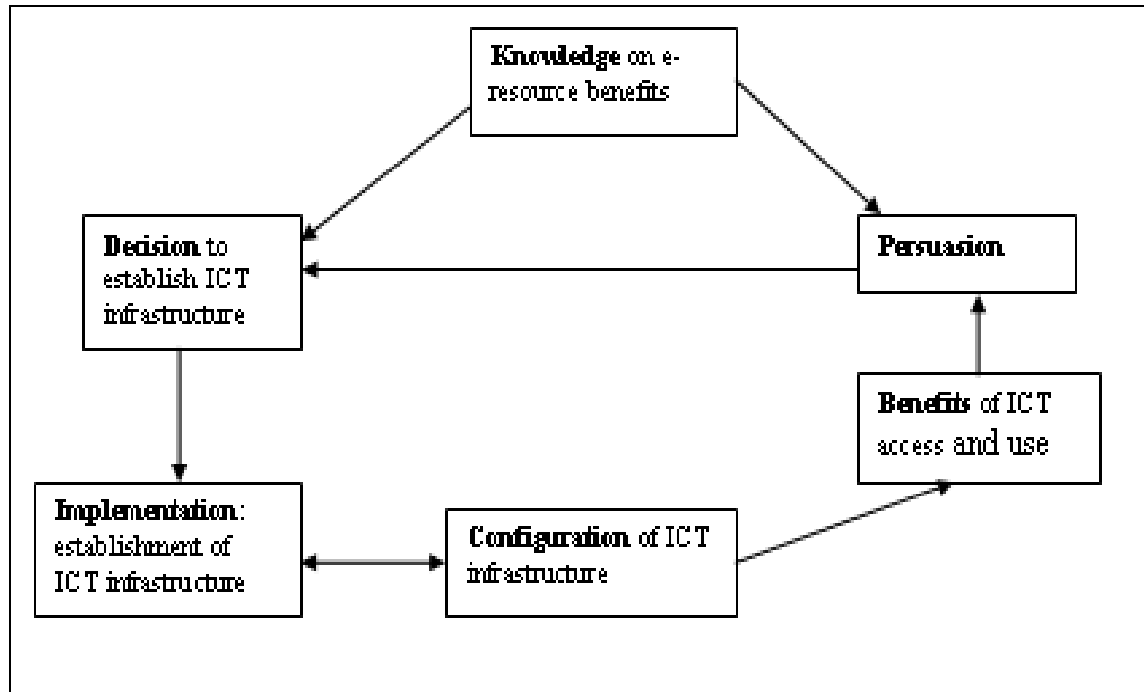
**Knowledge** on e-resource benefits

**Decision** to establish ICT infrastructure

**Persuasion**

**Benefits** of ICT access and use

**Implementation**: establishment of ICT infrastructure

**Configuration** of ICT infrastructure